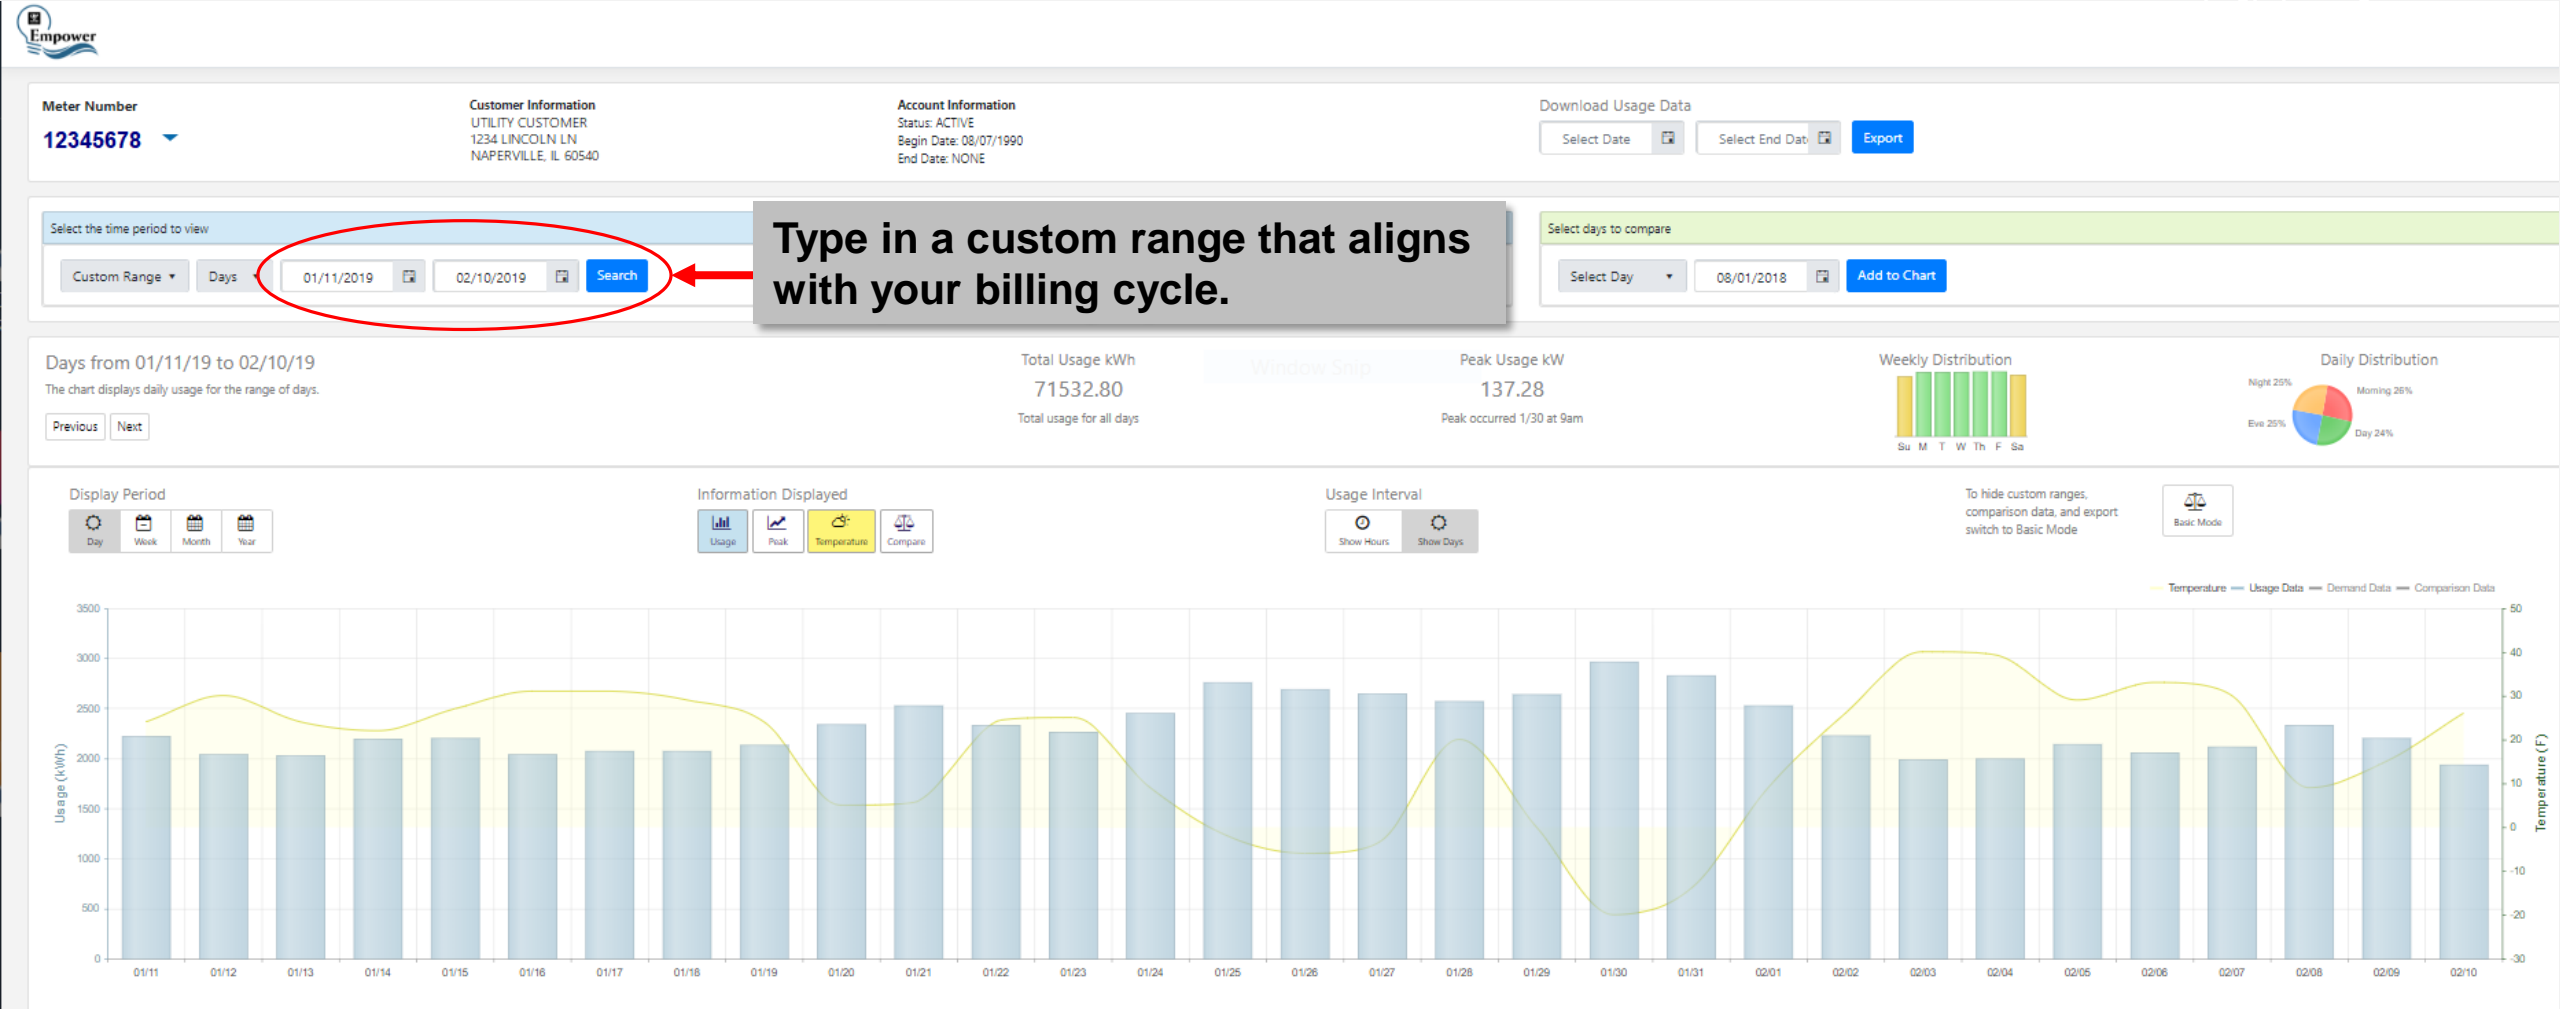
Empower

Meter Number
12345678

Customer Information
UTILITY CUSTOMER
1234 LINCOLN LN
NAPERVILLE, IL 60540

Account Information
Status: ACTIVE
Begin Date: 08/07/1990
End Date: NONE

Download Usage Data
Select Date
Select End Dat
Export

Select the time period to view
Custom Range
Days
01/11/2019
02/10/2019
Search

Type in a custom range that aligns with your billing cycle.

Select days to compare
Select Day
08/01/2018
Add to Chart

Days from 01/11/19 to 02/10/19
The chart displays daily usage for the range of days.
Previous
Next

Total Usage kWh
71532.80
Total usage for all days

Peak Usage kW
137.28
Peak occurred 1/30 at 9am

Weekly Distribution
Su M T W Th F Sa

Daily Distribution
Night 25%
Morning 26%
Eve 25%
Day 24%

Display Period
Day
Week
Month
Year

Information Displayed
Usage
Peak
Temperature
Compare

Usage Interval
Show Hours
Show Days

To hide custom ranges, comparison data, and export switch to Basic Mode
Basic Mode

Temperature — Usage Data — Demand Data — Comparison Data

Usage (kWh)
3500
3000
2500
2000
1500
1000
500
0

Temperature (F)
50
40
30
20
10
0
-10
-20
-30

01/11 01/12 01/13 01/14 01/15 01/16 01/17 01/18 01/19 01/20 01/21 01/22 01/23 01/24 01/25 01/26 01/27 01/28 01/29 01/30 01/31 02/01 02/02 02/03 02/04 02/05 02/06 02/07 02/08 02/09 02/10